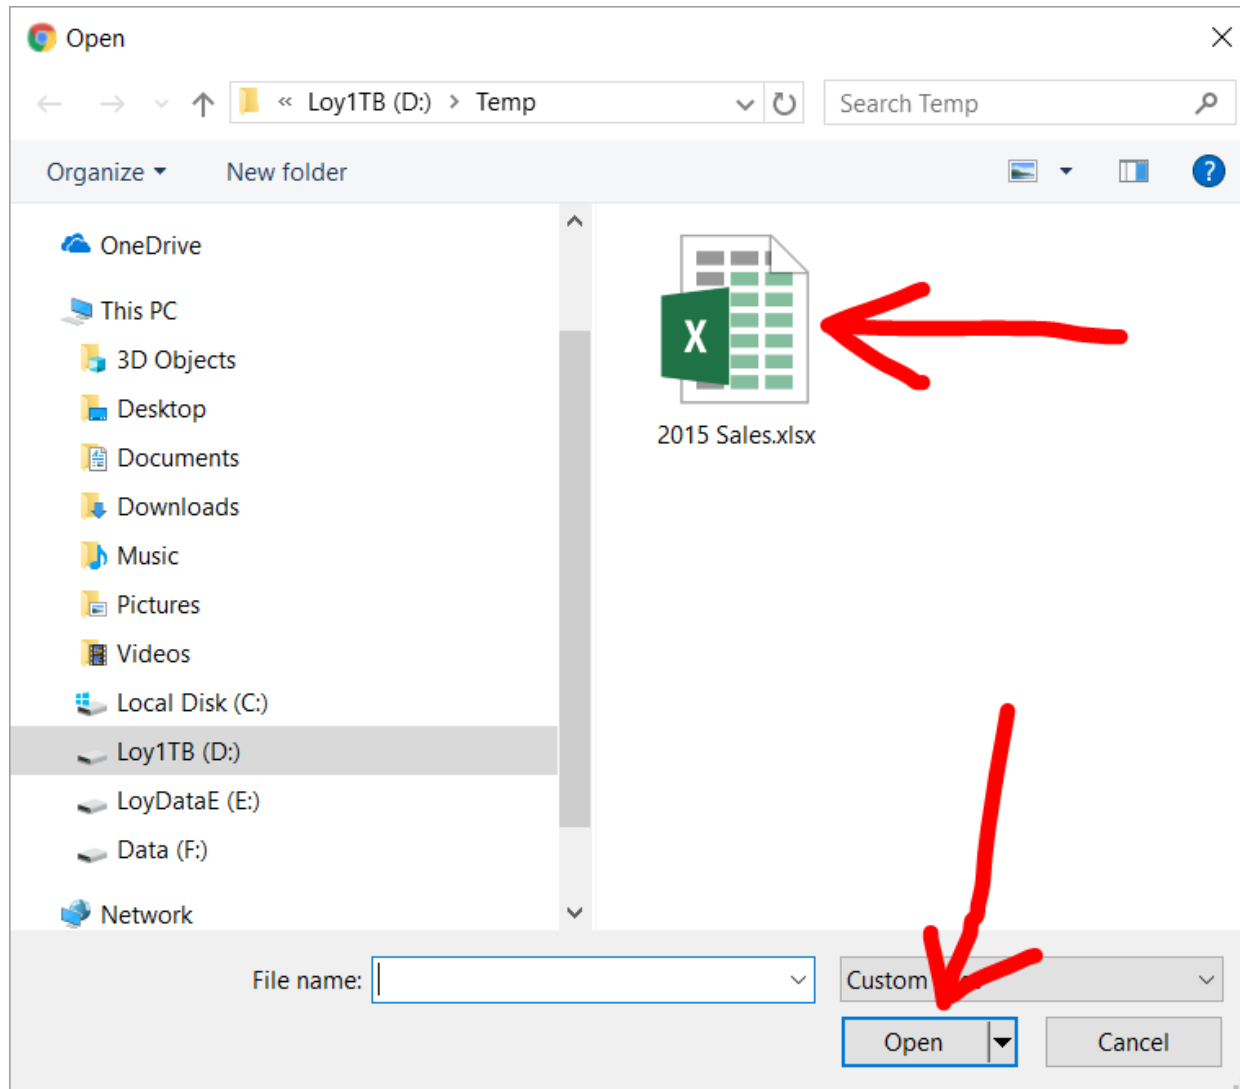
Open

« Loy1TB (D:) › Temp

Search Temp

Organize ▾ New folder

OneDrive

This PC

3D Objects

Desktop

Documents

Downloads

Music

Pictures

Videos

Local Disk (C:)

Loy1TB (D:)

LoyDataE (E:)

Data (F:)

Network

X

2015 Sales.xlsx

File name:

Custom

Open

Cancel